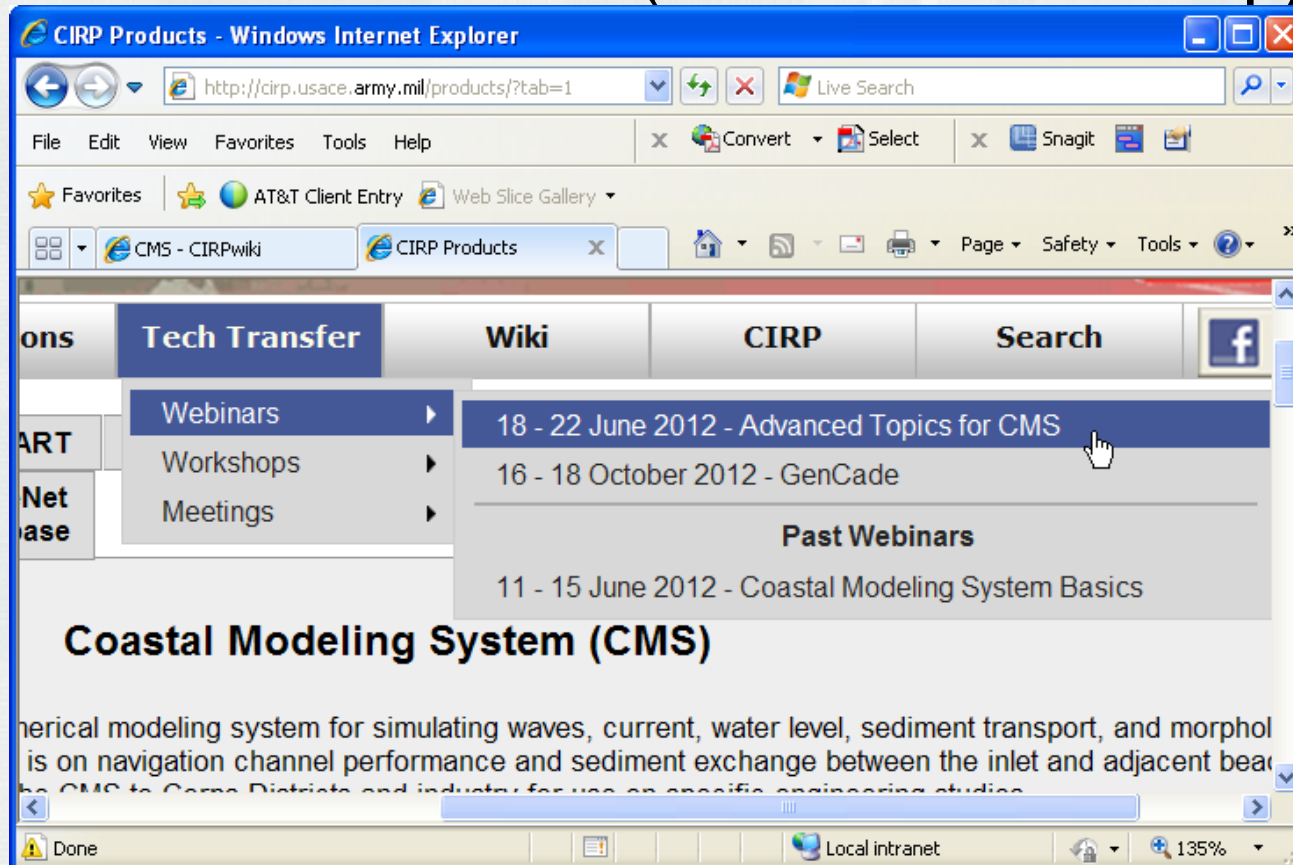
CIRP Products - Windows Internet Explorer

http://cirp.usace.army.mil/products/?tab=1

Live Search

File Edit View Favorites Tools Help

Convert Select Snagit

Favorites AT&T Client Entry Web Slice Gallery

CMS - CIRPwiki CIRP Products

Page Safety Tools

ons Tech Transfer Wiki CIRP Search

Webinars
Workshops
Meetings

18 - 22 June 2012 - Advanced Topics for CMS
16 - 18 October 2012 - GenCade

Past Webinars

11 - 15 June 2012 - Coastal Modeling System Basics

ART

Net
oase

Coastal Modeling System (CMS)

nerical modeling system for simulating waves, current, water level, sediment transport, and morphol
is on navigation channel performance and sediment exchange between the inlet and adjacent beac
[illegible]

Done Local intranet 135%